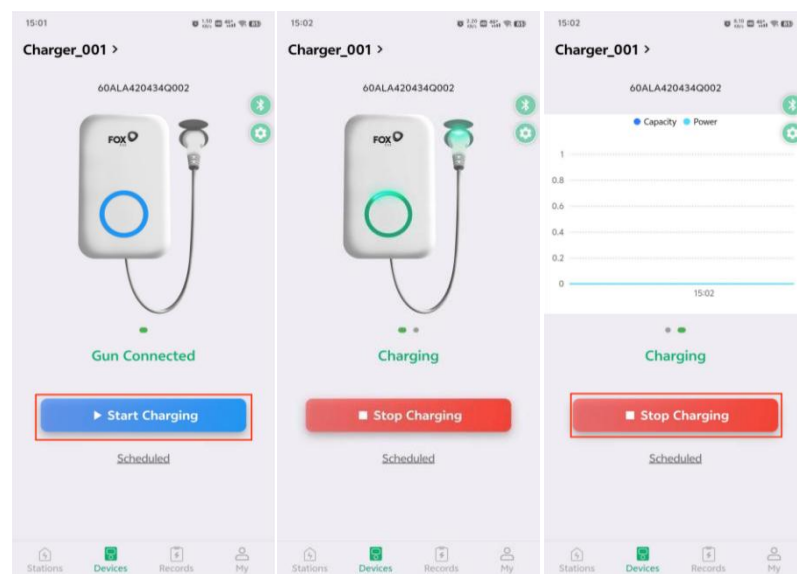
15:01

Charger_001 >

60ALA420434Q002

FOX

Gun Connected

▶ Start Charging

Scheduled

Stations Devices Records My

15:02

Charger_001 >

60ALA420434Q002

FOX

Charging

■ Stop Charging

Scheduled

Stations Devices Records My

15:02

Charger_001 >

60ALA420434Q002

Capacity Power

1
0.8
0.6
0.4
0.2
0

15:02

Charging

■ Stop Charging

Scheduled

Stations Devices Records My